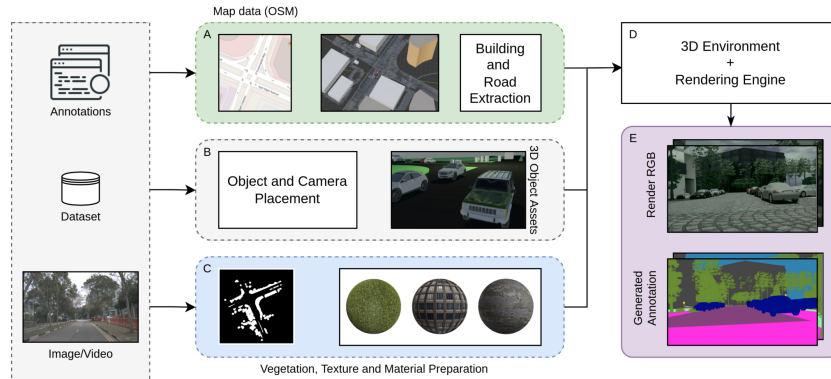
Map data (OSM)

A

Building and Road Extraction

Annotations

B

Object and Camera Placement

3D Object Assets

Dataset

C

Image/Video

Vegetation, Texture and Material Preparation

D

3D Environment + Rendering Engine

E

Render RGB

Generated Annotation